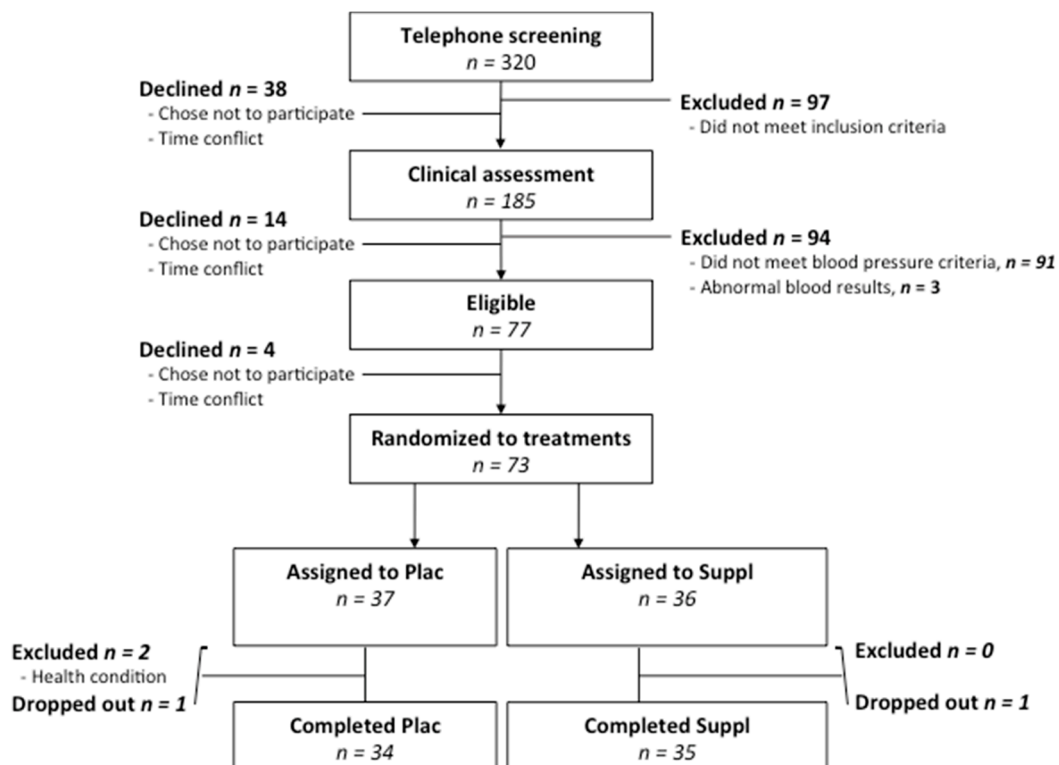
Telephone screening
$n$ = 320

Declined $n$ = 38
- Chose not to participate
- Time conflict

Excluded $n$ = 97
- Did not meet inclusion criteria

Clinical assessment
$n$ = 185

Declined $n$ = 14
- Chose not to participate
- Time conflict

Excluded $n$ = 94
- Did not meet blood pressure criteria, $n$ = 91
- Abnormal blood results, $n$ = 3

Eligible
$n$ = 77

Declined $n$ = 4
- Chose not to participate
- Time conflict

Randomized to treatments
$n$ = 73

Assigned to Plac
$n$ = 37

Assigned to Suppl
$n$ = 36

Excluded $n$ = 2
- Health condition
Dropped out $n$ = 1

Excluded $n$ = 0
Dropped out $n$ = 1

Completed Plac
$n$ = 34

Completed Suppl
$n$ = 35